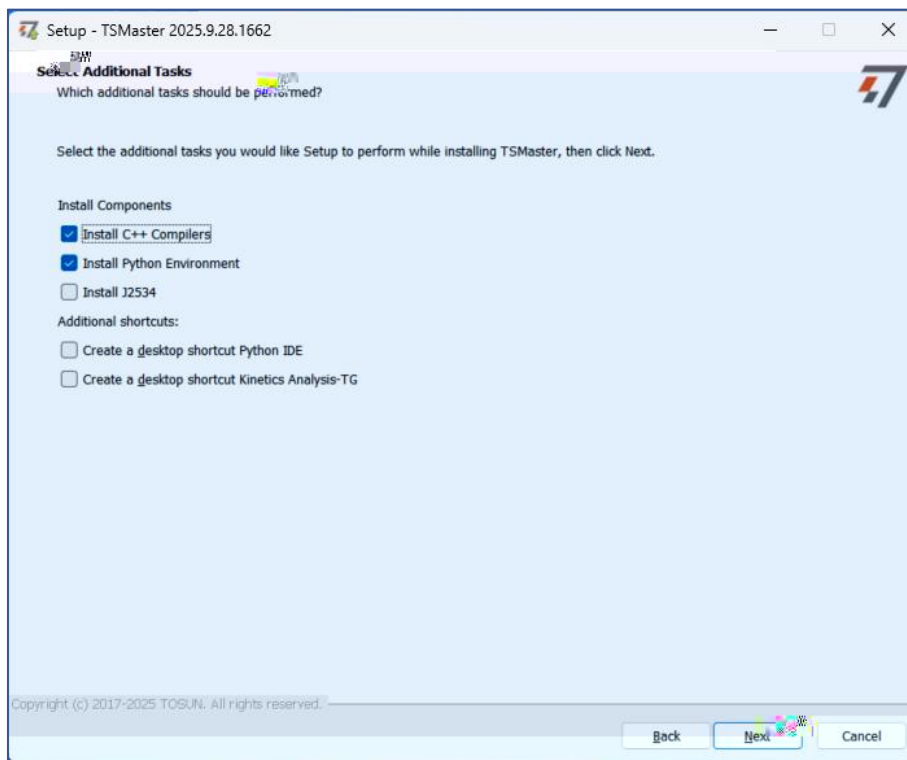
Setup - TSMaster 2025.9.28.1662

Select Additional Tasks
Which additional tasks should be performed?

Select the additional tasks you would like Setup to perform while installing TSMaster, then click Next.

Install Components
Install C++ Compilers
Install Python Environment
Install J2534
Additional shortcuts:
Create a desktop shortcut Python IDE
Create a desktop shortcut Kinetics Analysis-TG

Copyright (c) 2017-2025 TOSUN. All rights reserved.

Back
Next
Cancel